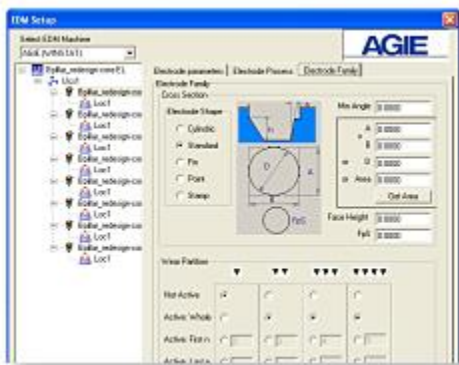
EDM Setup

Select EDM Machine
AGIE (WIN5 1&1)

AGIE

Eyelike_redesign-core01
Loc1
Eyelike_redesign-co
Loc1
Eyelike_redesign-co
Loc1
Eyelike_redesign-co
Loc1
Eyelike_redesign-co
Loc1
Eyelike_redesign-co
Loc1
Eyelike_redesign-co
Loc1
Eyelike_redesign-co
Loc1

Electrode parameters | Electrode Process | Electrode Family

Electrode Family
Cross Section
Electrode Shape
Cylindric
Standard
Fin
Point
Stamp

Min Angle 0.0000
A 0.0000
B 0.0000
G 0.0000
Area 0.0000
Get Area
Face Height 0.0000
Fp5 0.0000

Wear Partition
Not Active
Active: Whole
Active: First n
Active: Last n